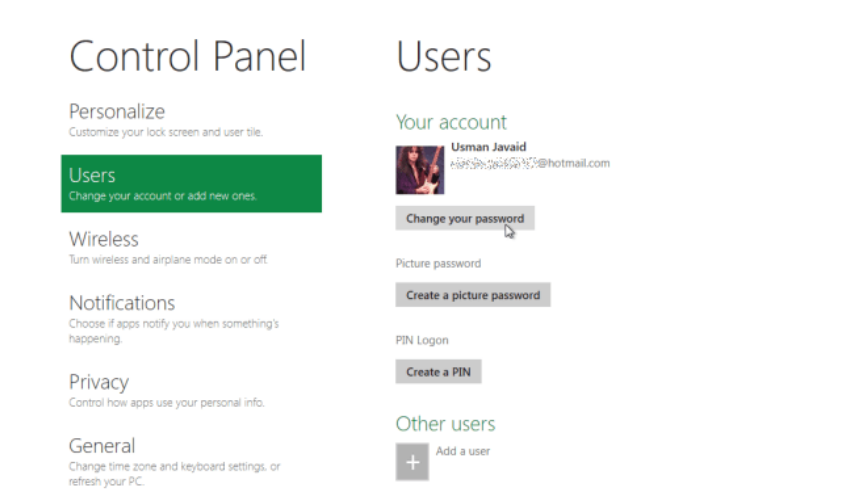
Control Panel

Personalize
Customize your lock screen and user tile.

Users
Change your account or add new ones.

Wireless
Turn wireless and airplane mode on or off.

Notifications
Choose if apps notify you when something's happening.

Privacy
Control how apps use your personal info.

General
Change time zone and keyboard settings, or refresh your PC.

Users

Your account

Usman Javaid
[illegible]@hotmail.com

Change your password

Picture password

Create a picture password

PIN Logon

Create a PIN

Other users

+ Add a user